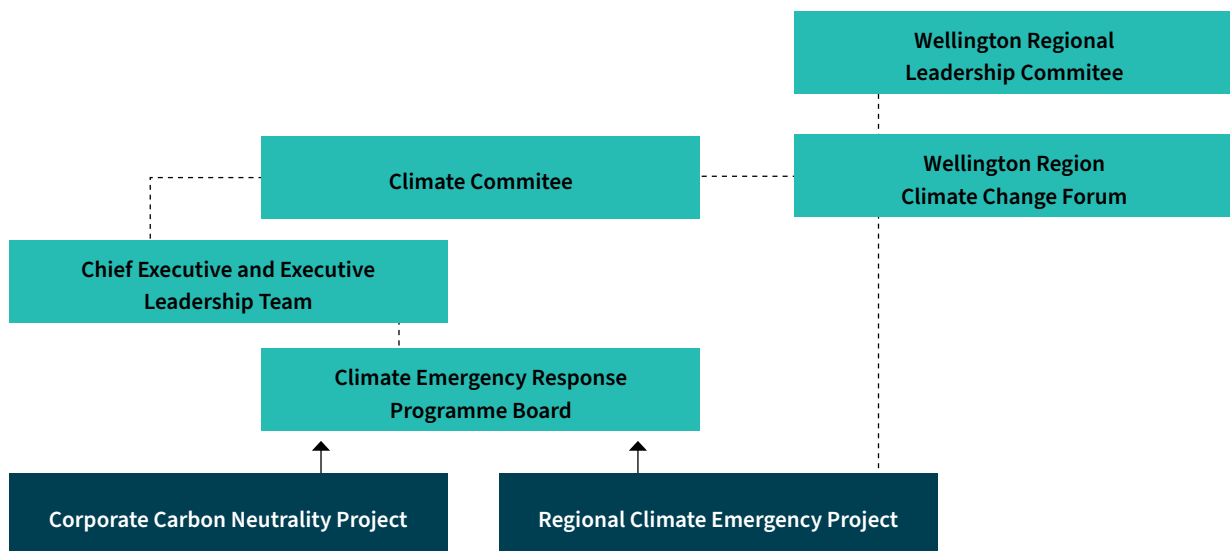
Wellington Regional Leadership Commitee

Climate Commitee

Wellington Region Climate Change Forum

Chief Executive and Executive Leadership Team

Climate Emergency Response Programme Board

Corporate Carbon Neutrality Project

Regional Climate Emergency Project